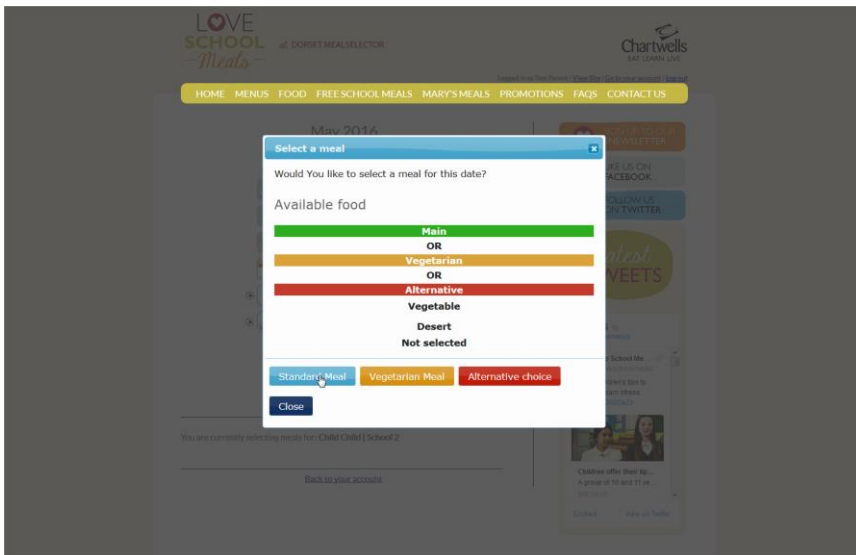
LOVE SCHOOL Meals

DORSET MEAL SELECTOR

Chartwells
EAT. LEARN. LIVE

HOME MENUS FOOD FREE SCHOOL MEALS MARY'S MEALS PROMOTIONS FAQS CONTACT US

May 2016

Select a meal

Would You like to select a meal for this date?

Available food

Main
OR
Vegetarian
OR
Alternative
Vegetable

Desert
Not selected

Standard Meal Vegetarian Meal Alternative choice

Close

You are currently selecting meals for - Child Child | School 2

Back to your account

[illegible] NEWSLETTER

LIKE US ON FACEBOOK

FOLLOW US ON TWITTER

Latest TWEETS

Children offer their tip...
A group of 10 and 11 ye...

Embed View on Twitter